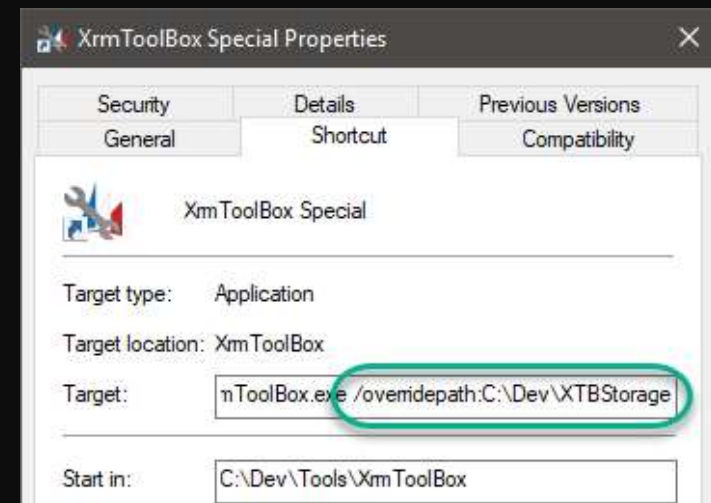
XrmToolBox Special Properties

Security | Details | Previous Versions
General | Shortcut | Compatibility

XrmToolBox Special

Target type: Application

Target location: XrmToolBox

Target: nToolBox.exe /overridepath:C:\Dev\XTBStorage

Start in: C:\Dev\Tools\XrmToolBox